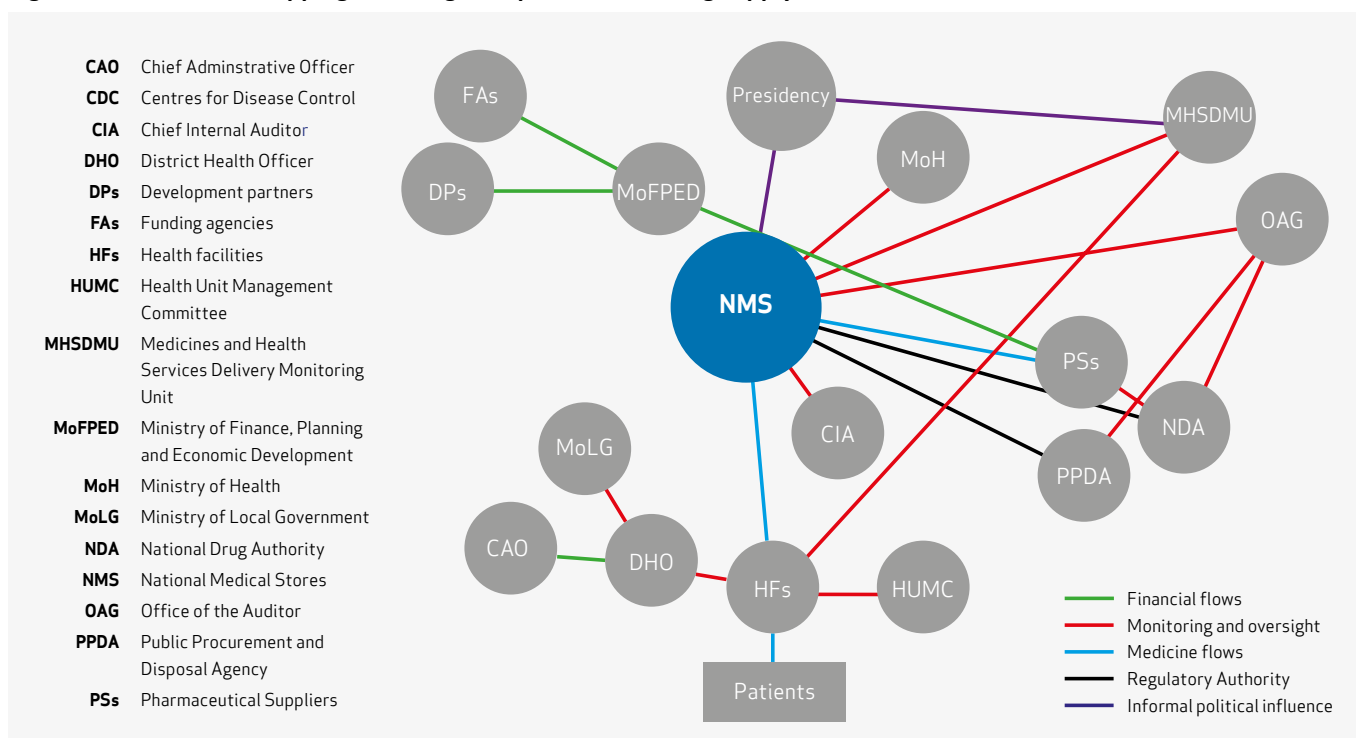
| | |
|---|---|
| **CAO** | Chief Adminstrative Officer |
| **CDC** | Centres for Disease Control |
| **CIA** | Chief Internal Auditor |
| **DHO** | District Health Officer |
| **DPs** | Development partners |
| **FAs** | Funding agencies |
| **HFs** | Health facilities |
| **HUMC** | Health Unit Management Committee |
| **MHSDMU** | Medicines and Health Services Delivery Monitoring Unit |
| **MoFPED** | Ministry of Finance, Planning and Economic Development |
| **MoH** | Ministry of Health |
| **MoLG** | Ministry of Local Government |
| **NDA** | National Drug Authority |
| **NMS** | National Medical Stores |
| **OAG** | Office of the Auditor |
| **PPDA** | Public Procurement and Disposal Agency |
| **PSs** | Pharmaceutical Suppliers |

FAs
Presidency
MHSDMU
MoH
DPs
MoFPED
OAG
NMS
PSs
NDA
CIA
MoLG
PPDA
CAO
DHO
HFs
HUMC
Patients

Financial flows
Monitoring and oversight
Medicine flows
Regulatory Authority
Informal political influence